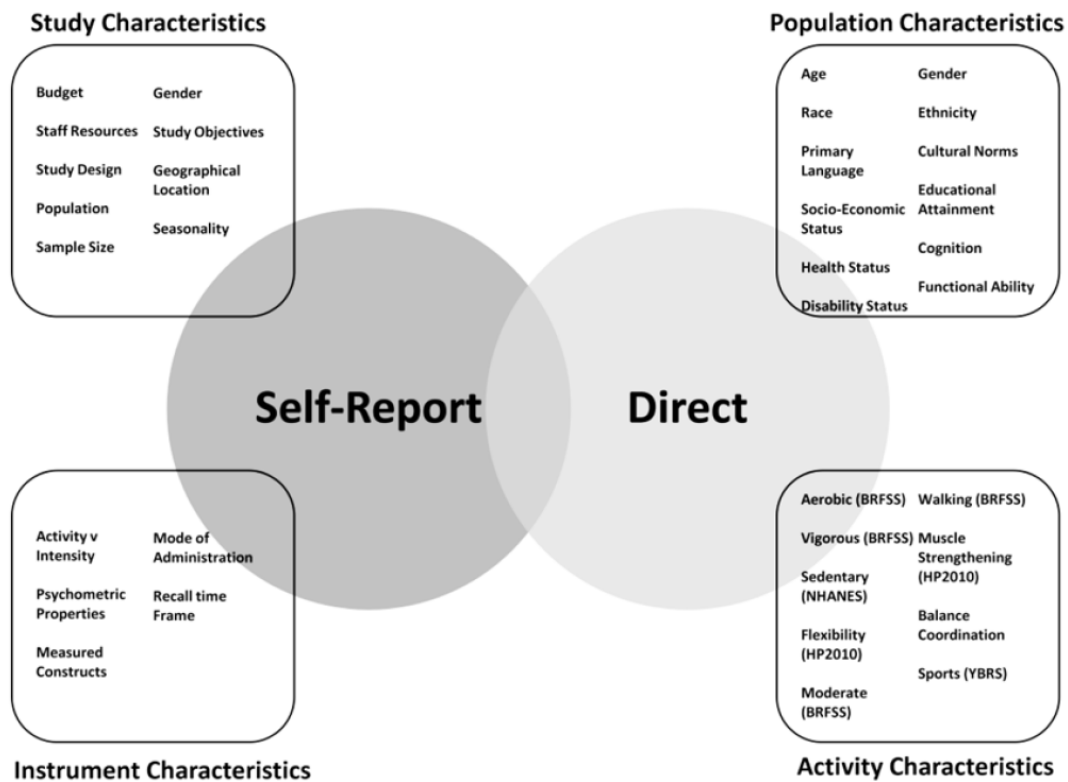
Study Characteristics

Budget
Staff Resources
Study Design
Population
Sample Size

Gender
Study Objectives
Geographical Location
Seasonality

Population Characteristics

Age
Race
Primary Language
Socio-Economic Status
Health Status
Disability Status

Gender
Ethnicity
Cultural Norms
Educational Attainment
Cognition
Functional Ability

Self-Report

Direct

Activity v Intensity
Psychometric Properties
Measured Constructs

Mode of Administration
Recall time Frame

Instrument Characteristics

Aerobic (BRFSS)
Vigorous (BRFSS)
Sedentary (NHANES)
Flexibility (HP2010)
Moderate (BRFSS)

Walking (BRFSS)
Muscle Strengthening (HP2010)
Balance Coordination
Sports (YBRS)

Activity Characteristics